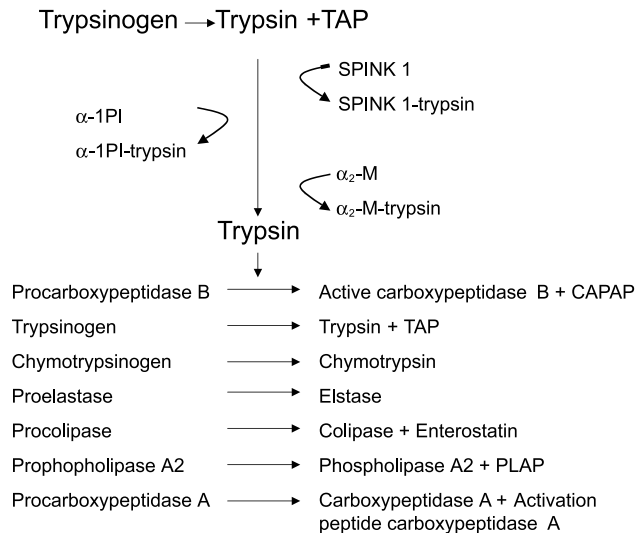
Trypsinogen → Trypsin +TAP

SPINK 1
SPINK 1-trypsin

$\alpha$-1PI
$\alpha$-1PI-trypsin

$\alpha_2$-M
$\alpha_2$-M-trypsin

Trypsin

Procarboxypeptidase B → Active carboxypeptidase B + CAPAP
Trypsinogen → Trypsin + TAP
Chymotrypsinogen → Chymotrypsin
Proelastase → Elstase
Procolipase → Colipase + Enterostatin
Prophopholipase A2 → Phospholipase A2 + PLAP
Procarboxypeptidase A → Carboxypeptidase A + Activation peptide carboxypeptidase A